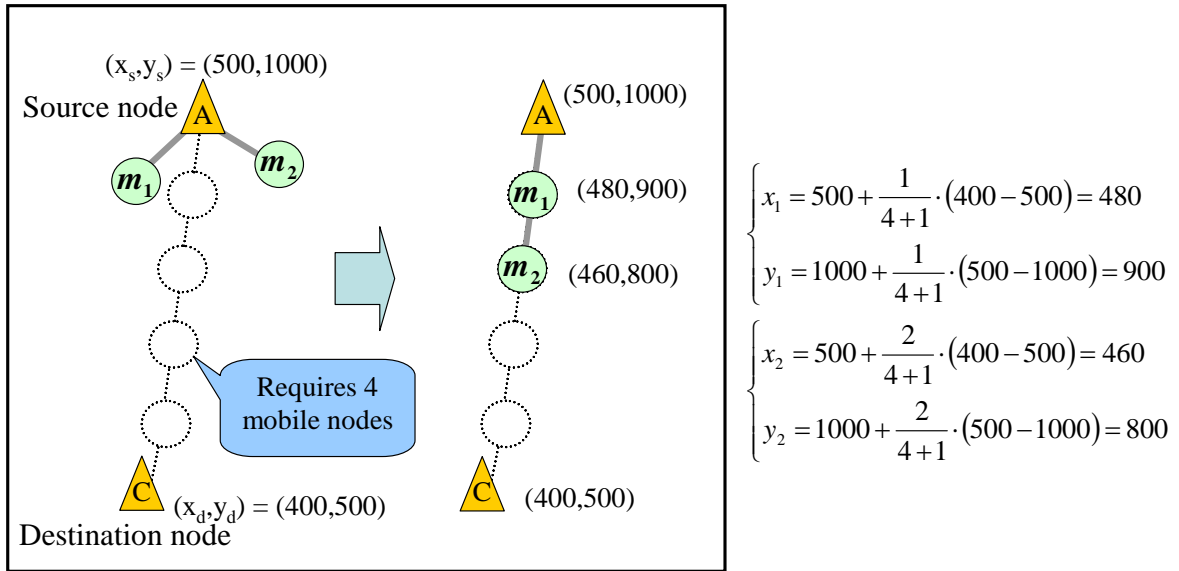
$(x_s, y_s) = (500,1000)$

Source node

A

$m_1$

$m_2$

Requires 4 mobile nodes

C

$(x_d, y_d) = (400,500)$

Destination node

A (500,1000)

$m_1$ (480,900)

$m_2$ (460,800)

C (400,500)

$\begin{cases} x_1 = 500 + \frac{1}{4+1} \cdot (400 - 500) = 480 \\ y_1 = 1000 + \frac{1}{4+1} \cdot (500 - 1000) = 900 \end{cases}$

$\begin{cases} x_2 = 500 + \frac{2}{4+1} \cdot (400 - 500) = 460 \\ y_2 = 1000 + \frac{2}{4+1} \cdot (500 - 1000) = 800 \end{cases}$